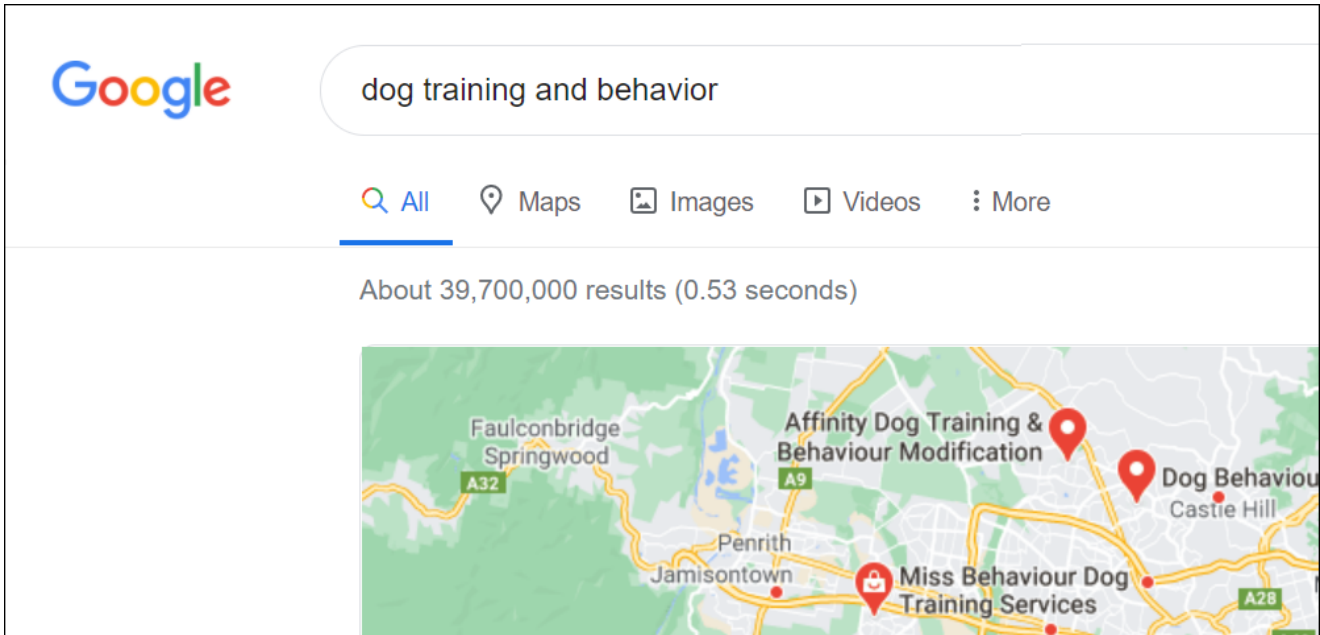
Google

dog training and behavior

All Maps Images Videos More

About 39,700,000 results (0.53 seconds)

Faulconbridge
Springwood
A32
Affinity Dog Training & Behaviour Modification
A9
Dog Behaviou
Castle Hill
Penrith
Jamisontown
Miss Behaviour Dog Training Services
A28